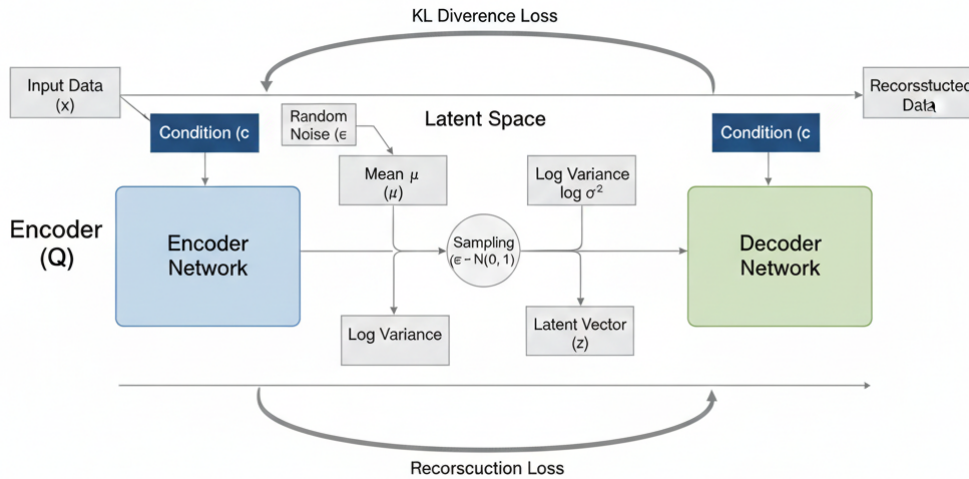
KL Diverence Loss

Input Data (x)

Recorsstucted Data

Random Noise (ϵ

Latent Space

Condition (c

Condition (c

Mean $\mu$ ($\mu$)

Log Variance $\log \sigma^2$

Encoder (Q)

Encoder Network

Sampling ($\epsilon$ ~ N(0, 1)

Decoder Network

Log Variance

Latent Vector (z)

Recorscuction Loss